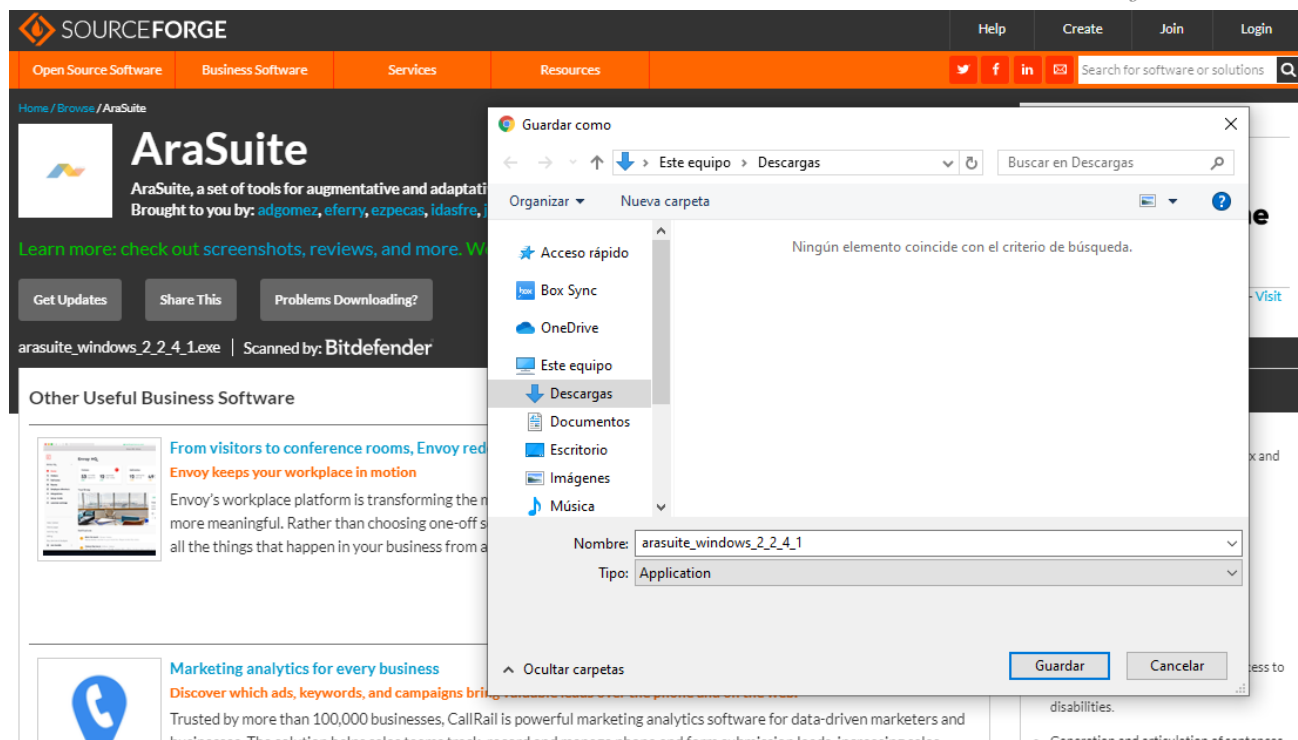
SOURCEFORGE

Help Create Join Login

Open Source Software Business Software Services Resources

Search for software or solutions

Home / Browse / AraSuite

AraSuite

AraSuite, a set of tools for augmentative and adaptati
Brought to you by: adgomez, eferry, ezpecas, idasfre, j

Learn more: check out screenshots, reviews, and more. W

Get Updates Share This Problems Downloading?

arasuite_windows_2_2_4_1.exe | Scanned by: Bitdefender

Other Useful Business Software

From visitors to conference rooms, Envoy red
Envoy keeps your workplace in motion
Envoy's workplace platform is transforming the m
more meaningful. Rather than choosing one-off s
all the things that happen in your business from a

Marketing analytics for every business
Discover which ads, keywords, and campaigns bri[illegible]
Trusted by more than 100,000 businesses, CallRail is powerful marketing analytics software for data-driven marketers and

Guardar como

Este equipo › Descargas

Buscar en Descargas

Organizar ▾ Nueva carpeta

Acceso rápido
Box Sync
OneDrive
Este equipo
Descargas
Documentos
Escritorio
Imágenes
Música

Ningún elemento coincide con el criterio de búsqueda.

Nombre: arasuite_windows_2_2_4_1
Tipo: Application

Ocultar carpetas

Guardar Cancelar

e

- Visit

x and

ess to

disabilities.